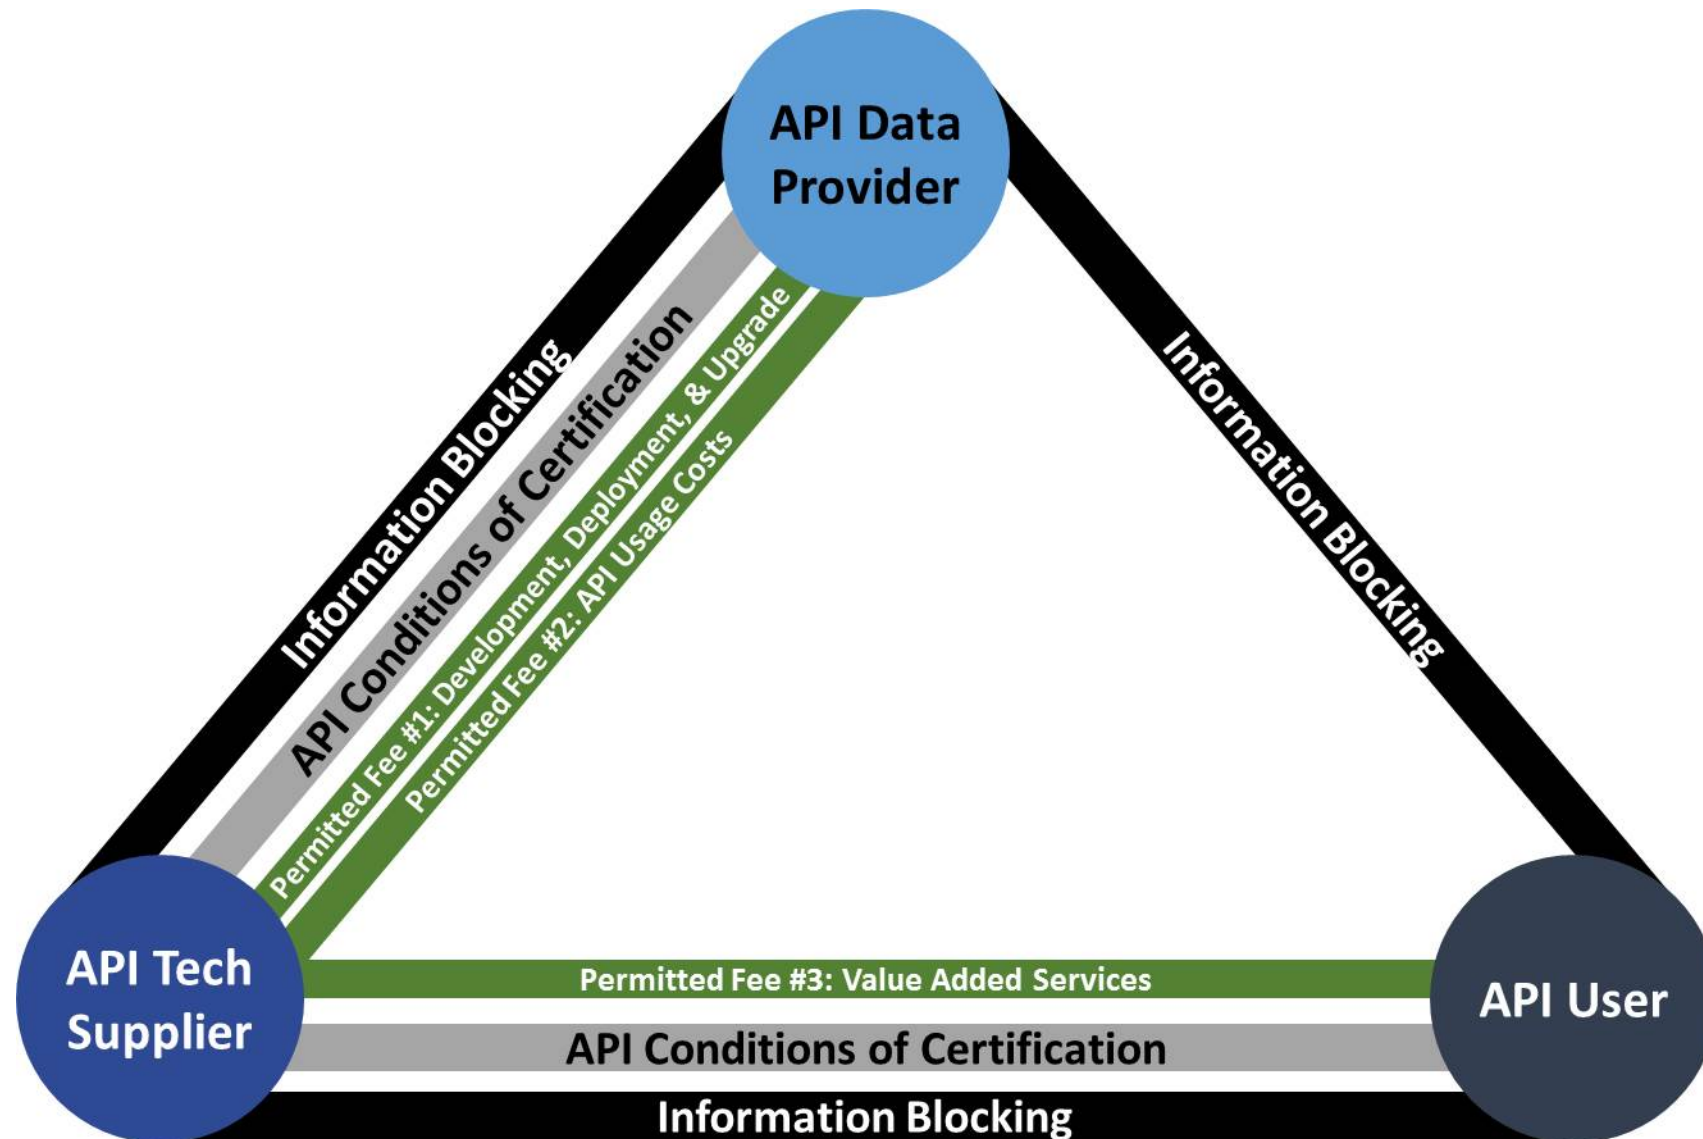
API Data Provider

Information Blocking

API Conditions of Certification

Permitted Fee #1: Development, Deployment, & Upgrade

Permitted Fee #2: API Usage Costs

Information Blocking

API Tech Supplier

Permitted Fee #3: Value Added Services

API Conditions of Certification

Information Blocking

API User